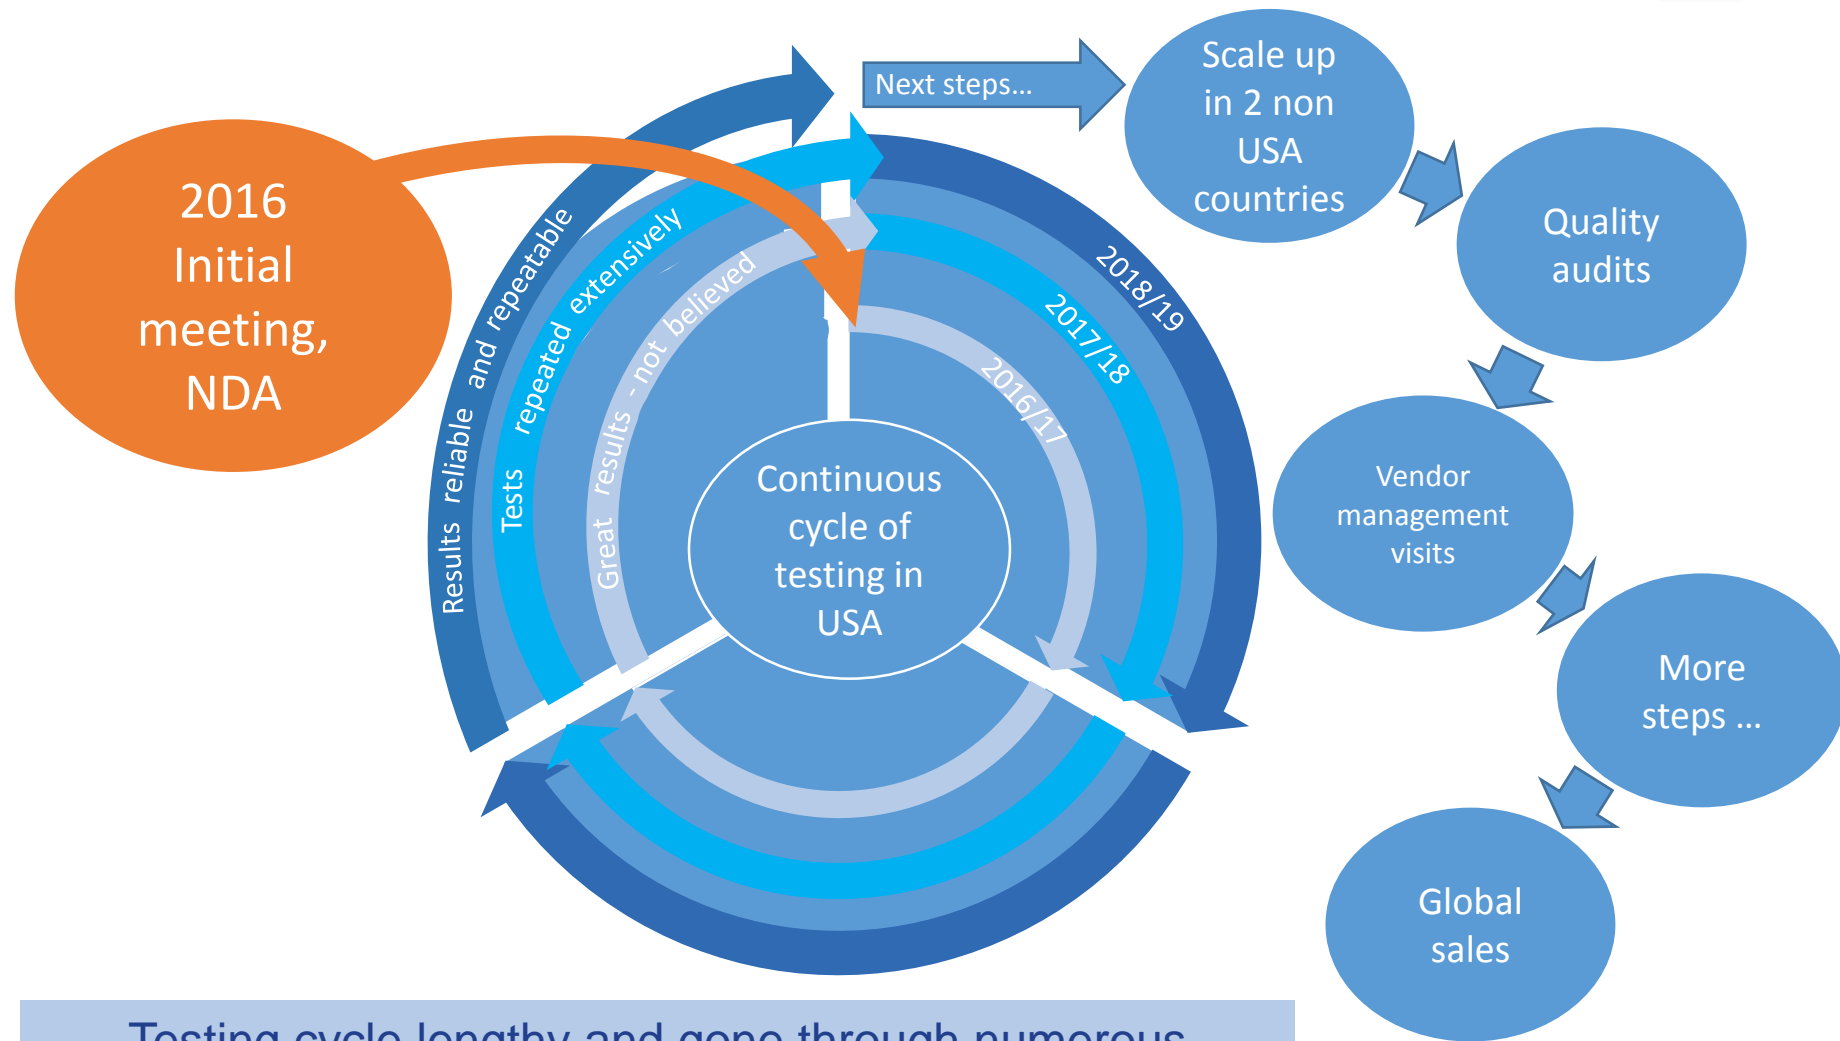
2016 Initial meeting, NDA

Results reliable and repeatable

Tests repeated extensively

Great results - not believed

2018/19

2017/18

2016/17

Continuous cycle of testing in USA

Next steps...

Scale up in 2 non USA countries

Quality audits

Vendor management visits

More steps ...

Global sales

Testing cycle lengthy and gone through numerous